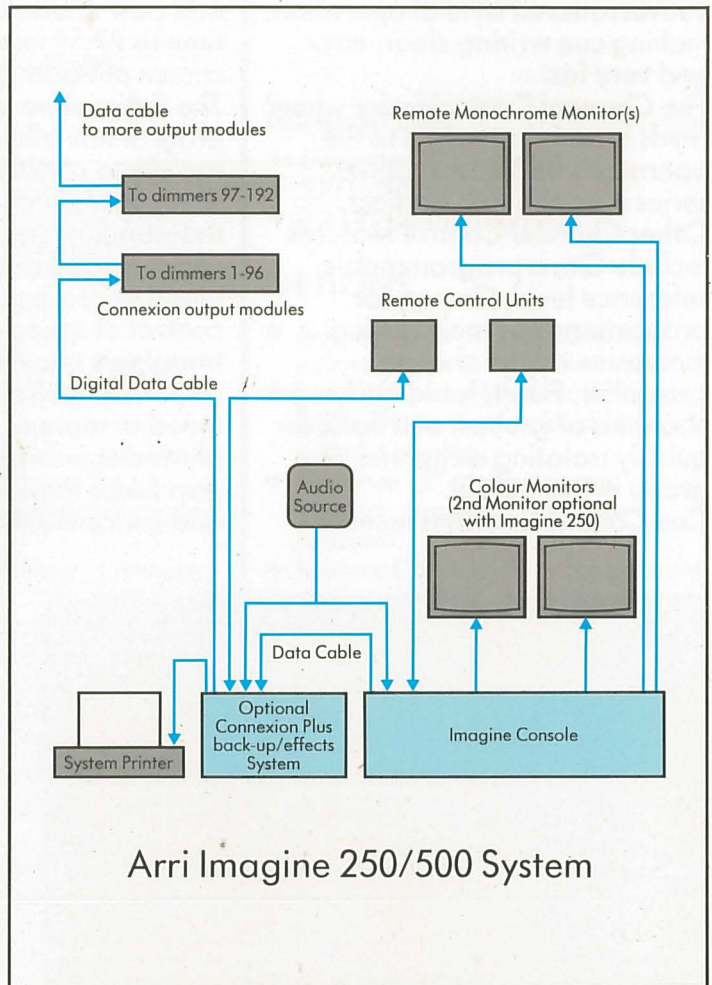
Data cable
to more output modules

Remote Monochrome Monitor(s)

To dimmers 97-192

To dimmers 1-96

Connexion output modules

Remote Control Units

Digital Data Cable

Audio Source

Colour Monitors
(2nd Monitor optional with Imagine 250)

Data Cable

System Printer

Optional Connexion Plus back-up/effects System

Imagine Console

Arri Imagine 250/500 System